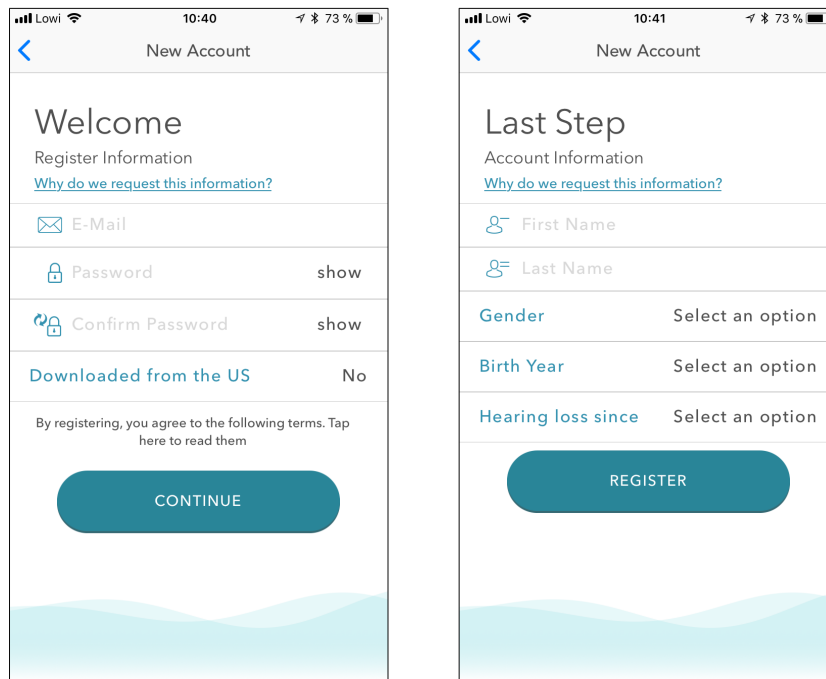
Lowi 10:40 73 %

New Account

Welcome
Register Information
Why do we request this information?

E-Mail

Password show

Confirm Password show

Downloaded from the US No

By registering, you agree to the following terms. Tap here to read them

CONTINUE

Lowi 10:41 73 %

New Account

Last Step
Account Information
Why do we request this information?

First Name

Last Name

Gender Select an option

Birth Year Select an option

Hearing loss since Select an option

REGISTER